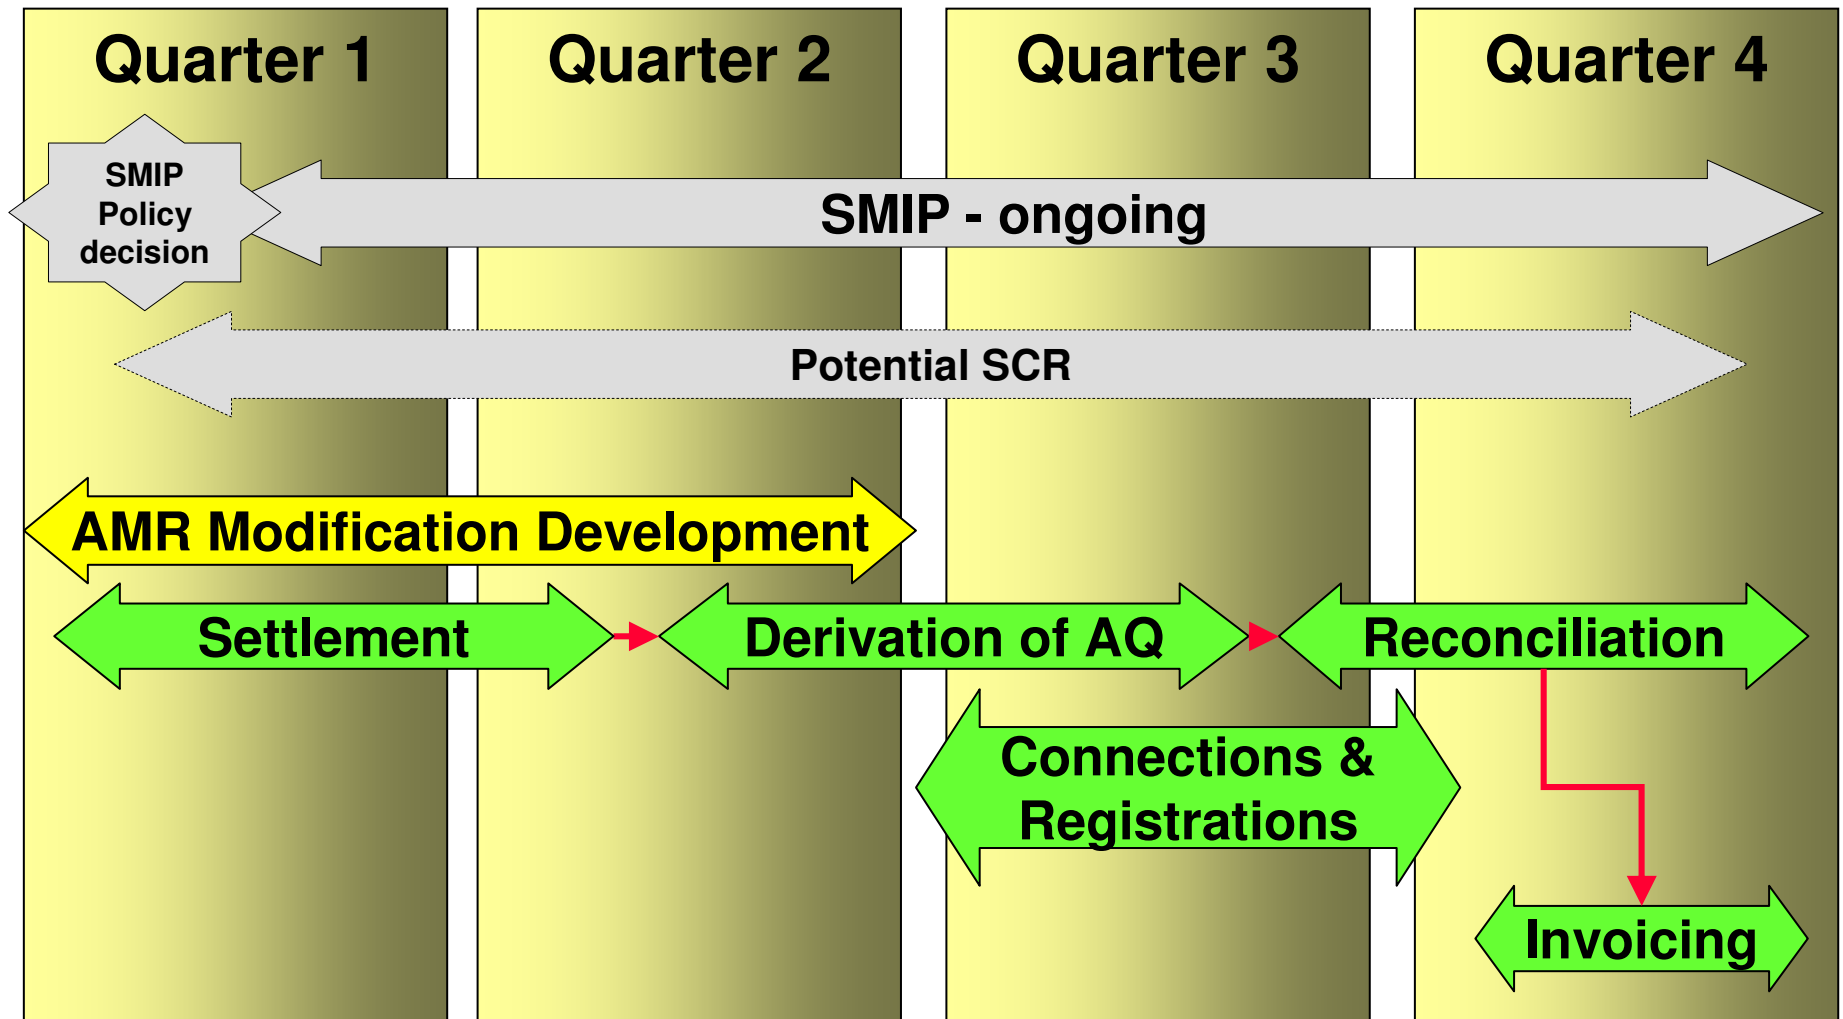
Quarter 1

Quarter 2

Quarter 3

Quarter 4

SMIP Policy decision

SMIP - ongoing

Potential SCR

AMR Modification Development

Settlement

Derivation of AQ

Reconciliation

Connections & Registrations

Invoicing